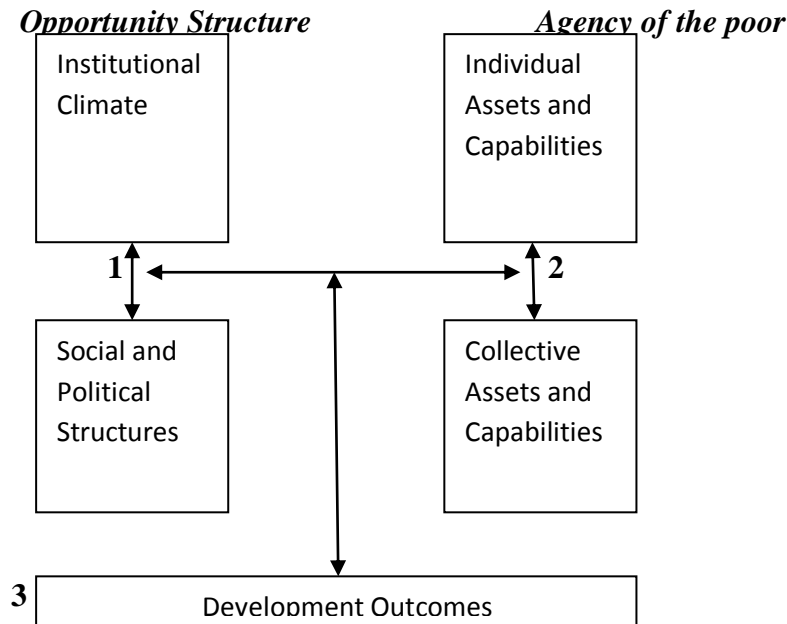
Opportunity Structure

Agency of the poor

Institutional Climate

Individual Assets and Capabilities

1

2

Social and Political Structures

Collective Assets and Capabilities

3

Development Outcomes